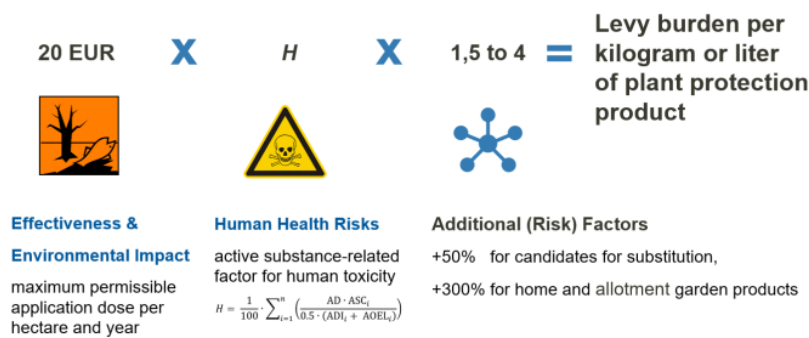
20 EUR X H X 1,5 to 4 = Levy burden per kilogram or liter of plant protection product

Effectiveness & Environmental Impact

maximum permissible application dose per hectare and year

Human Health Risks

active substance-related factor for human toxicity

$H = \frac{1}{100} \cdot \sum_{i=1}^{n} \left( \frac{AD \cdot ASC_i}{0.5 \cdot (ADI_i + AOEL_i)} \right)$

Additional (Risk) Factors

+50% for candidates for substitution,

+300% for home and allotment garden products